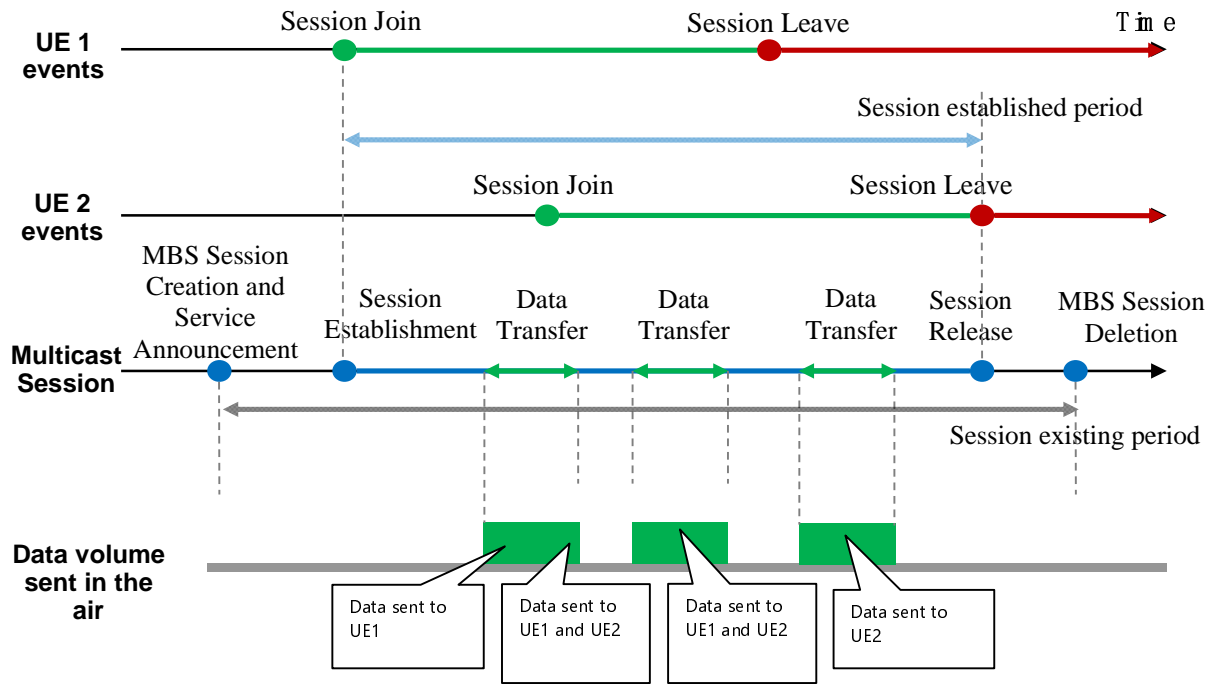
UE 1 events

Session Join

Session Leave

Time

Session established period

UE 2 events

Session Join

Session Leave

MBS Session Creation and Service Announcement

Session Establishment

Data Transfer

Data Transfer

Data Transfer

Session Release

MBS Session Deletion

Multicast Session

Session existing period

Data volume sent in the air

Data sent to UE1

Data sent to UE1 and UE2

Data sent to UE1 and UE2

Data sent to UE2